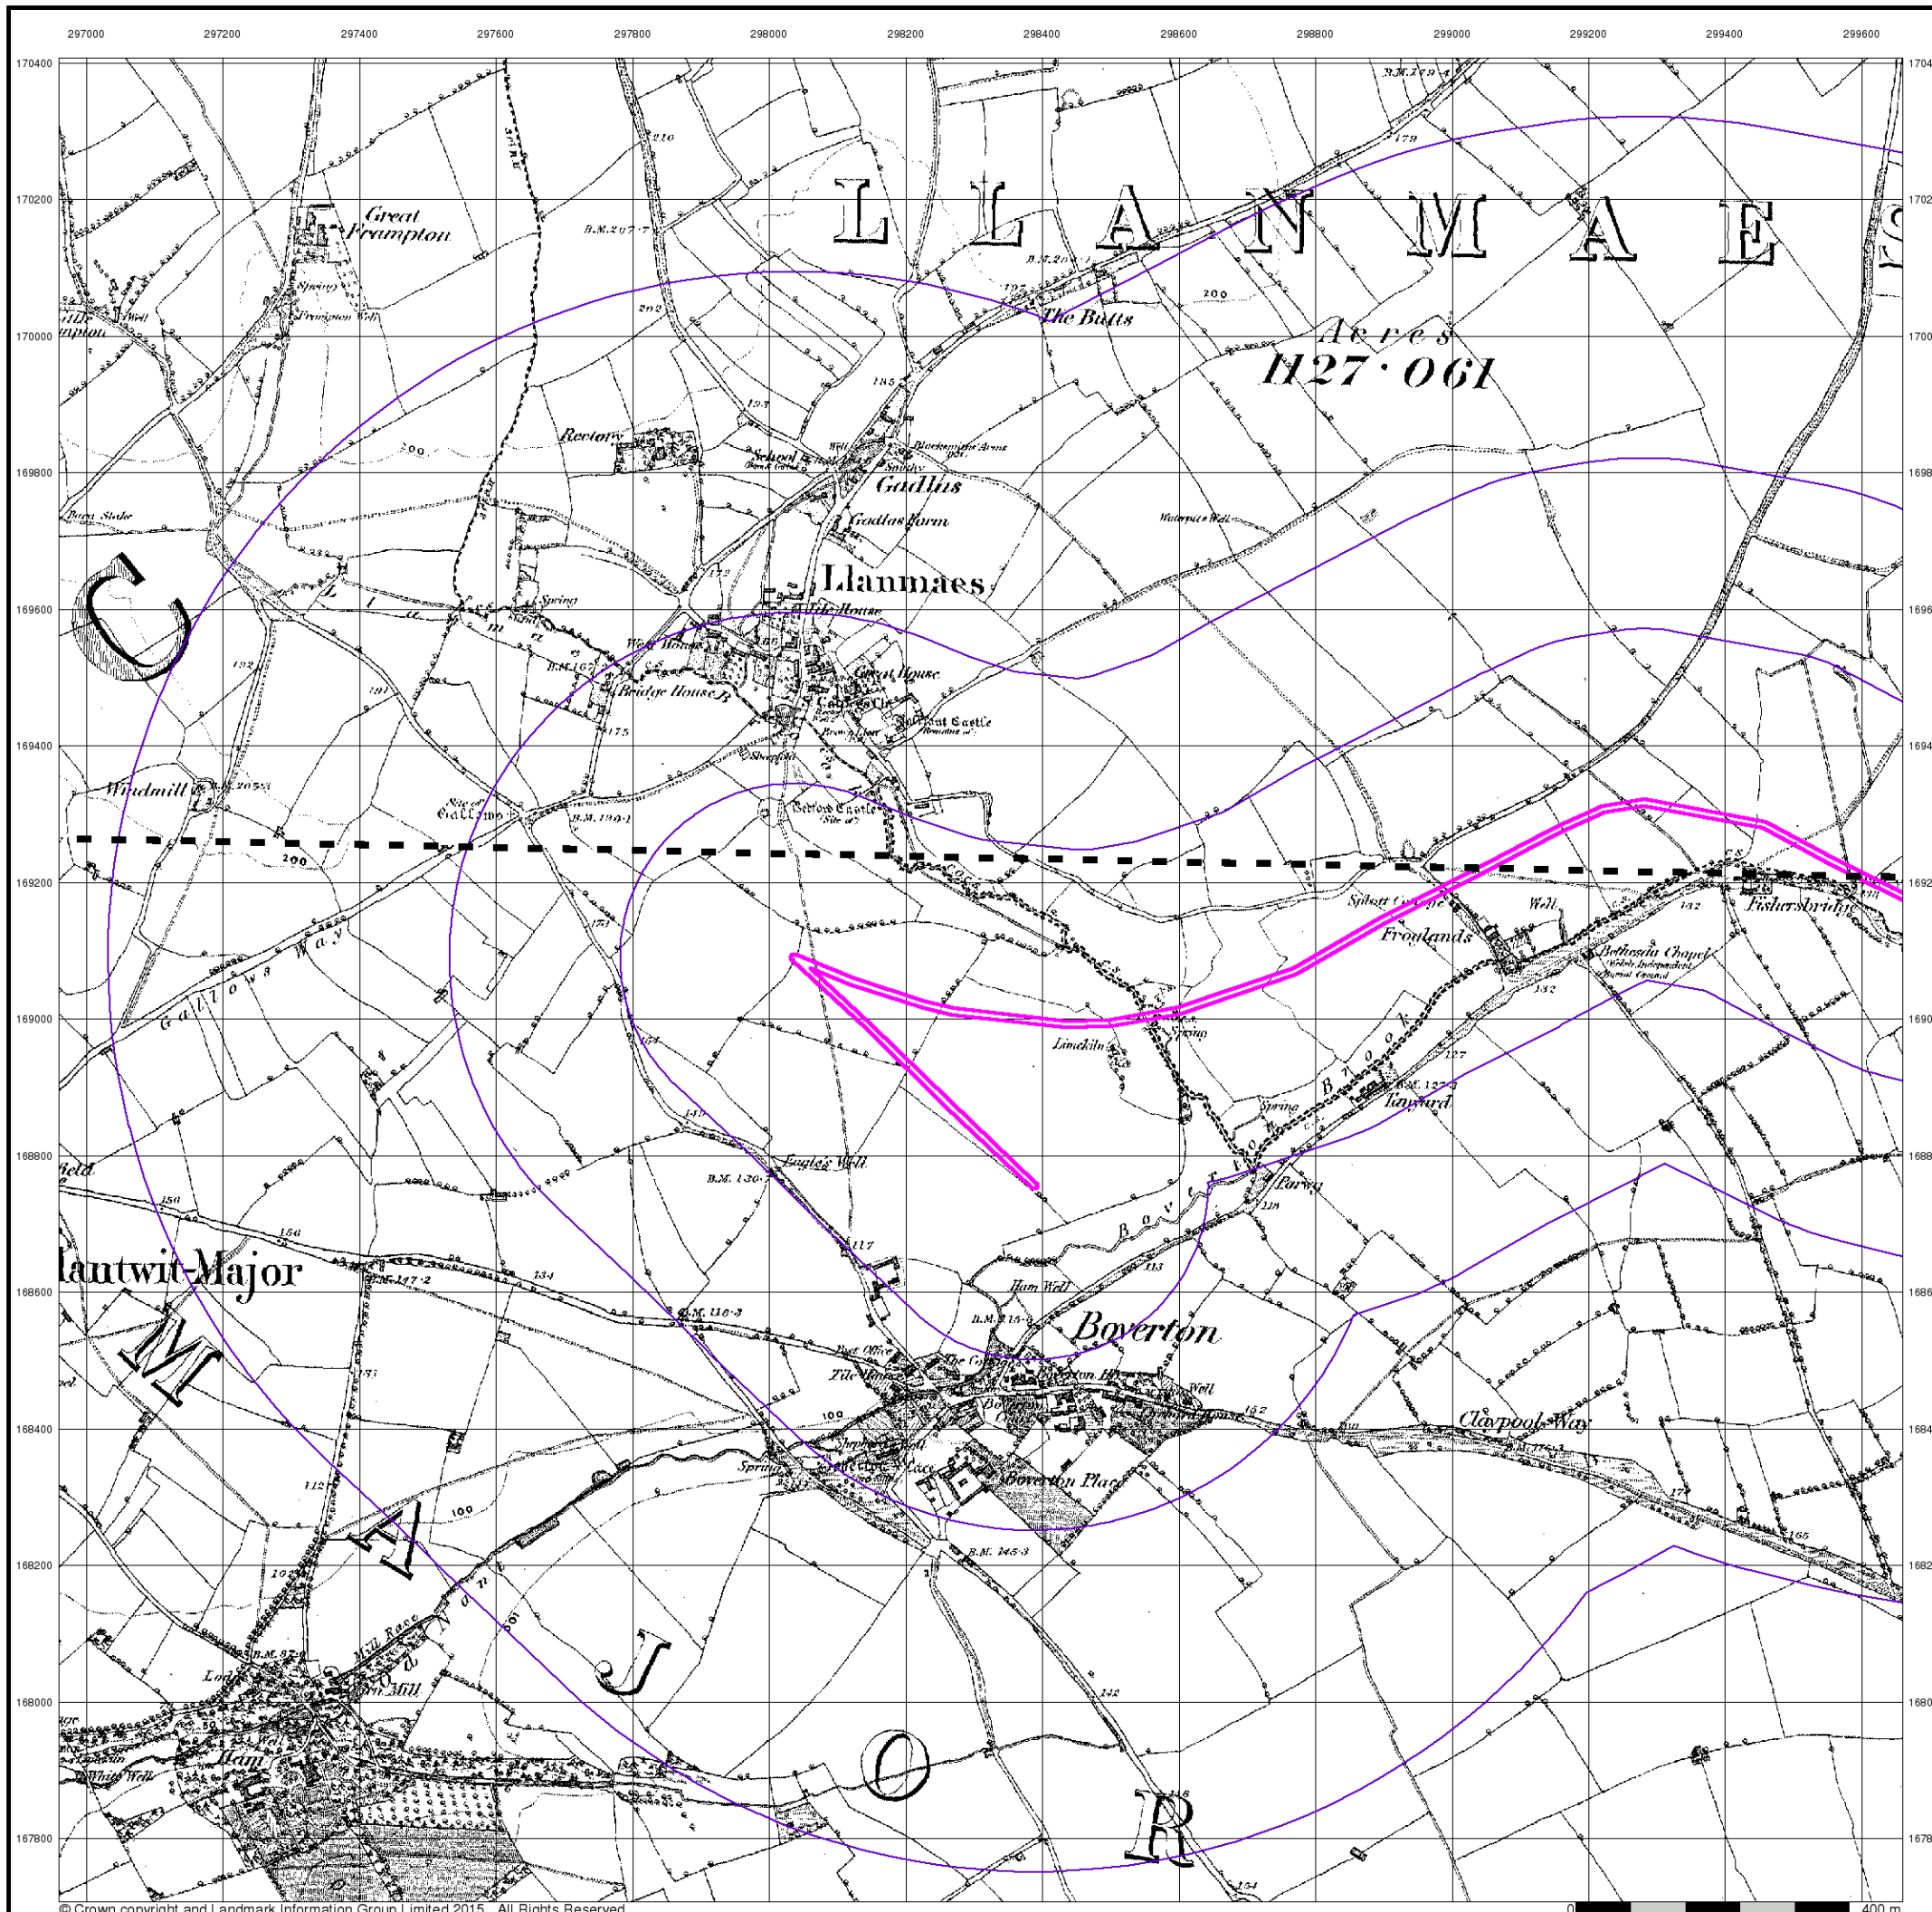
297000 297200 297400 297600 297800 298000 298200 298400 298600 298800 299000 299200 299400 299600

170400
170200
170000
169800
169600
169400
169200
169000
168800
168600
168400
168200
168000
167800

L L A N M A E S

Acres
1127·061

Great Frampton
Spring
Frampton Well
B.M. 207·7
The Butts
200
202
185
Rectory
200
School
Blacksmiths Arms
Smithy
Gadlys
Gadlys Farm
Waterpits Well
Barn Stoke
C
Llanmaes
Spring
Well House
Bridge House
Great House
Llanmaes Castle
175
Sheepfold
Windmill
B.M. 205·3
B.M. 190·1
Site of Gallows
200
Gallows Way
Splott Cottage
Froglands
Well
Fishersbridge
Bethesda Chapel
Limekiln
Spring
Brook
Boverton
Spring
Tayard
Parwg
Eagle's Well
B.M. 130·
117
156
150
Llantwit-Major
B.M. 147·2
134
B.M. 116·3
Ham Well
Boverton
Post Office
Tile House
100
Spring
Boverton Place
Well
152
Claypool Way
165
M
A
J
O
R
112
100
B.M. 145·3
142
Mill Race
Mill
Ham
Well
White Well
154
© Crown copyright and Landmark Information Group Limited 2015. All Rights Reserved.
0
400 m